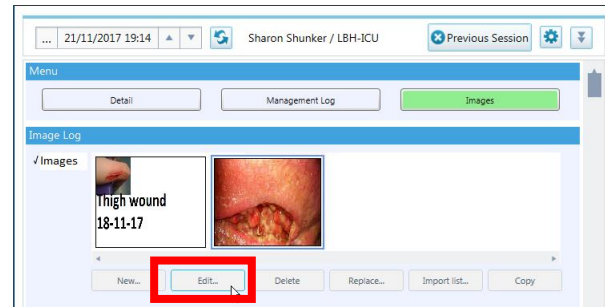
... 21/11/2017 19:14

Sharon Shunker / LBH-ICU

Previous Session

Menu

Detail

Management Log

Images

Image Log

√Images

Thigh wound 18-11-17

New...

Edit...

Delete

Replace...

Import list...

Copy